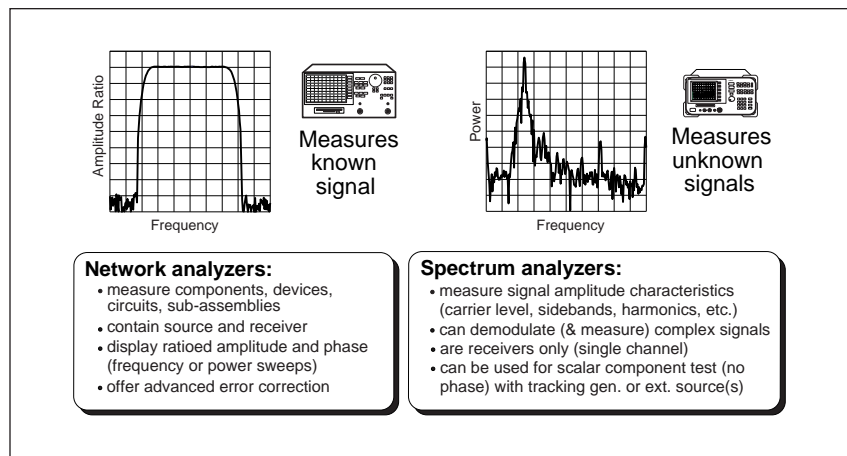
Amplitude Ratio

Frequency

Measures known signal

Power

Frequency

Measures unknown signals

**Network analyzers:**
- measure components, devices, circuits, sub-assemblies
- contain source and receiver
- display ratioed amplitude and phase (frequency or power sweeps)
- offer advanced error correction

**Spectrum analyzers:**
- measure signal amplitude characteristics (carrier level, sidebands, harmonics, etc.)
- can demodulate (& measure) complex signals
- are receivers only (single channel)
- can be used for scalar component test (no phase) with tracking gen. or ext. source(s)